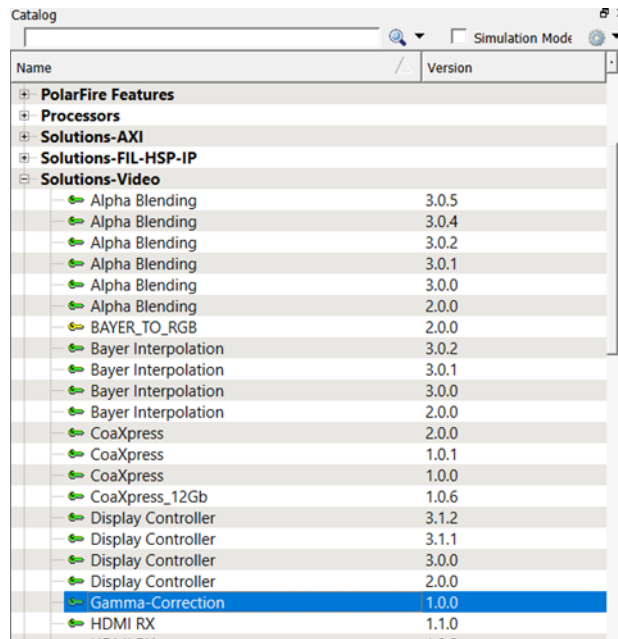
Catalog

Simulation Mode

| Name | Version |
|---|---|
| PolarFire Features | |
| Processors | |
| Solutions-AXI | |
| Solutions-FIL-HSP-IP | |
| Solutions-Video | |
| Alpha Blending | 3.0.5 |
| Alpha Blending | 3.0.4 |
| Alpha Blending | 3.0.2 |
| Alpha Blending | 3.0.1 |
| Alpha Blending | 3.0.0 |
| Alpha Blending | 2.0.0 |
| BAYER_TO_RGB | 2.0.0 |
| Bayer Interpolation | 3.0.2 |
| Bayer Interpolation | 3.0.1 |
| Bayer Interpolation | 3.0.0 |
| Bayer Interpolation | 2.0.0 |
| CoaXpress | 2.0.0 |
| CoaXpress | 1.0.1 |
| CoaXpress | 1.0.0 |
| CoaXpress_12Gb | 1.0.6 |
| Display Controller | 3.1.2 |
| Display Controller | 3.1.1 |
| Display Controller | 3.0.0 |
| Display Controller | 2.0.0 |
| Gamma-Correction | 1.0.0 |
| HDMI RX | 1.1.0 |